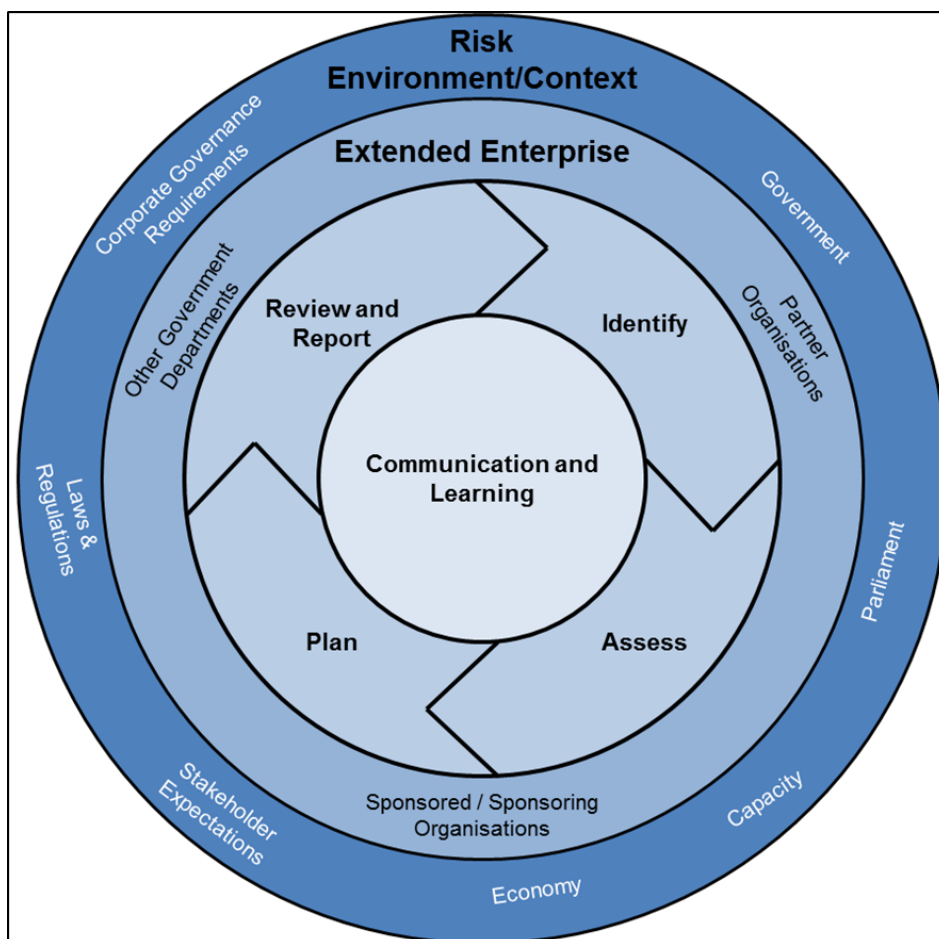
Risk Environment/Context

Corporate Governance Requirements

Government

Extended Enterprise

Other Government Departments

Partner Organisations

Review and Report

Identify

Communication and Learning

Laws & Regulations

Parliament

Plan

Assess

Stakeholder Expectations

Sponsored / Sponsoring Organisations

Capacity

Economy